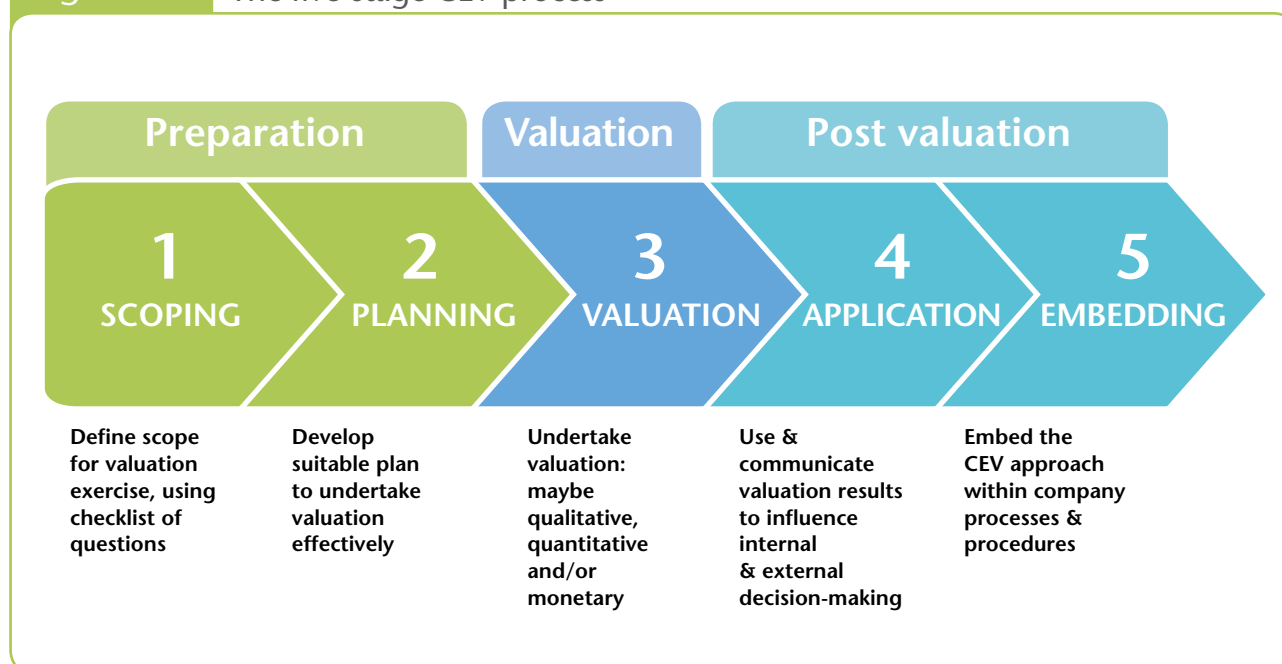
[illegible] The five-stage CEV process

Preparation

Valuation

Post valuation

1
SCOPING

2
PLANNING

3
VALUATION

4
APPLICATION

5
EMBEDDING

Define scope for valuation exercise, using checklist of questions

Develop suitable plan to undertake valuation effectively

Undertake valuation: maybe qualitative, quantitative and/or monetary

Use & communicate valuation results to influence internal & external decision-making

Embed the CEV approach within company processes & procedures